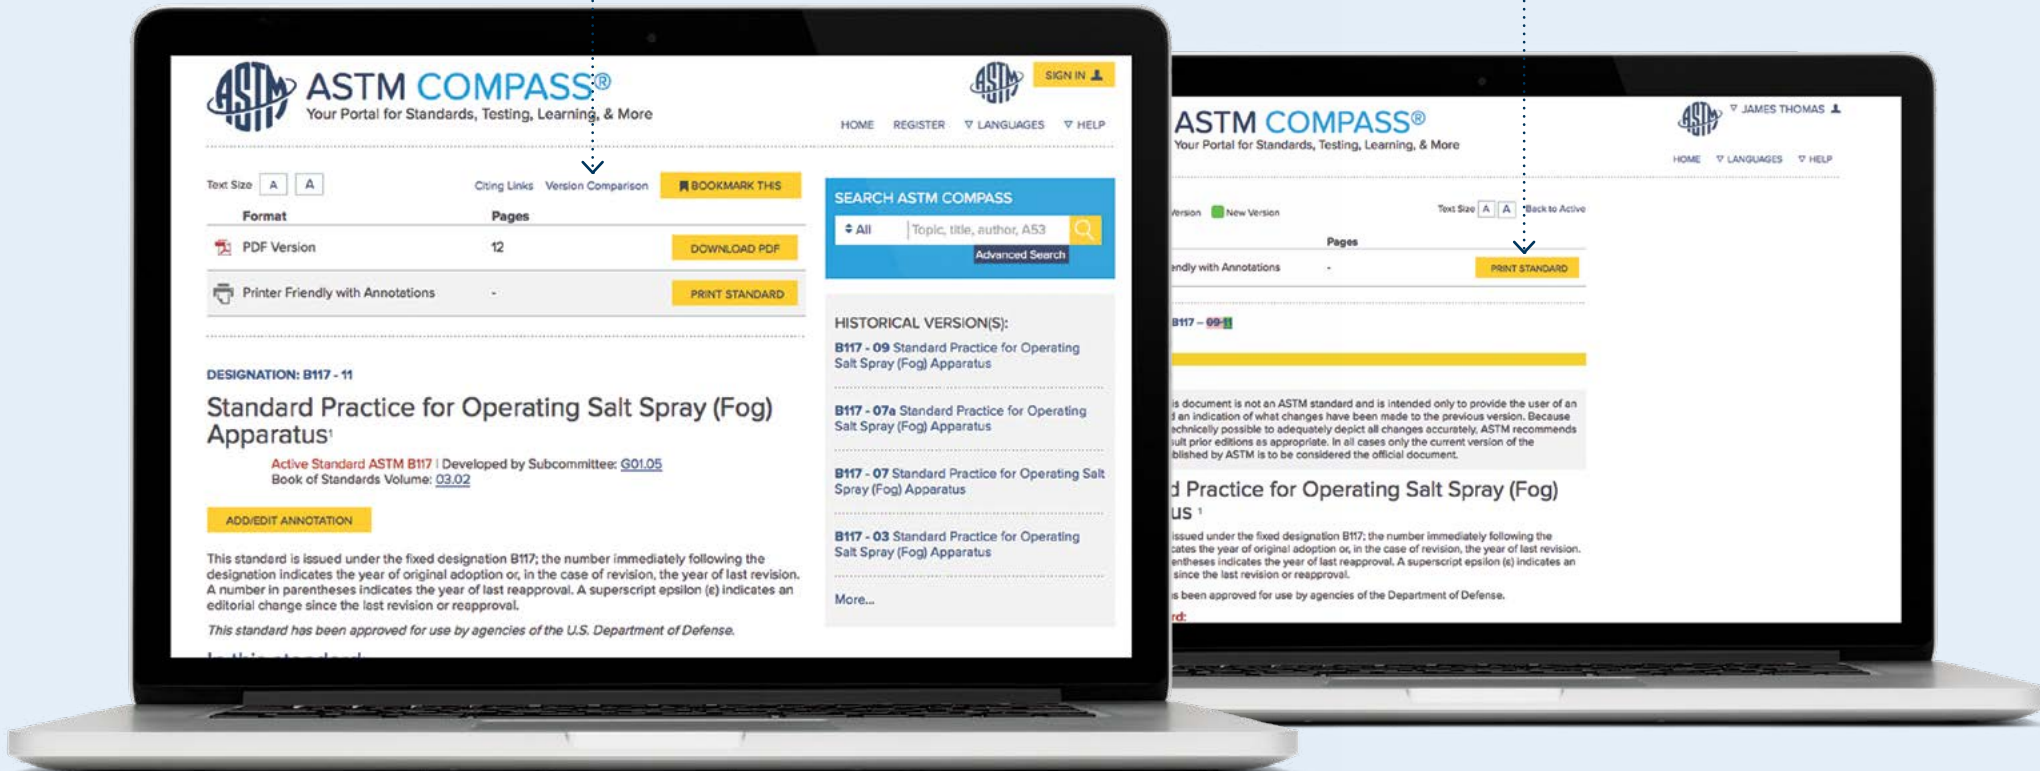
ASTM COMPASS®
Your Portal for Standards, Testing, Learning, & More

SIGN IN

HOME REGISTER LANGUAGES HELP

Text Size A A

Citing Links Version Comparison BOOKMARK THIS

| Format | Pages | |
|---|---|---|
| PDF Version | 12 | DOWNLOAD PDF |
| Printer Friendly with Annotations | - | PRINT STANDARD |

DESIGNATION: B117 - 11

Standard Practice for Operating Salt Spray (Fog) Apparatus$^1$

Active Standard ASTM B117 | Developed by Subcommittee: G01.05
Book of Standards Volume: 03.02

ADD/EDIT ANNOTATION

This standard is issued under the fixed designation B117; the number immediately following the designation indicates the year of original adoption or, in the case of revision, the year of last revision. A number in parentheses indicates the year of last reapproval. A superscript epsilon (ε) indicates an editorial change since the last revision or reapproval.

This standard has been approved for use by agencies of the U.S. Department of Defense.

SEARCH ASTM COMPASS
All Topic, title, author, A53
Advanced Search

HISTORICAL VERSION(S):
B117 - 09 Standard Practice for Operating Salt Spray (Fog) Apparatus
B117 - 07a Standard Practice for Operating Salt Spray (Fog) Apparatus
B117 - 07 Standard Practice for Operating Salt Spray (Fog) Apparatus
B117 - 03 Standard Practice for Operating Salt Spray (Fog) Apparatus
More...

ASTM COMPASS®
Your Portal for Standards, Testing, Learning, & More

JAMES THOMAS

HOME LANGUAGES HELP

ersion New Version

Text Size A A Back to Active

Pages
endly with Annotations - PRINT STANDARD

B117 – 09-11

is document is not an ASTM standard and is intended only to provide the user of an d an indication of what changes have been made to the previous version. Because echnically possible to adequately depict all changes accurately, ASTM recommends ult prior editions as appropriate. In all cases only the current version of the blished by ASTM is to be considered the official document.

d Practice for Operating Salt Spray (Fog) us $^1$

issued under the fixed designation B117; the number immediately following the cates the year of original adoption or, in the case of revision, the year of last revision. entheses indicates the year of last reapproval. A superscript epsilon (ε) indicates an since the last revision or reapproval.

s been approved for use by agencies of the Department of Defense.

rd: